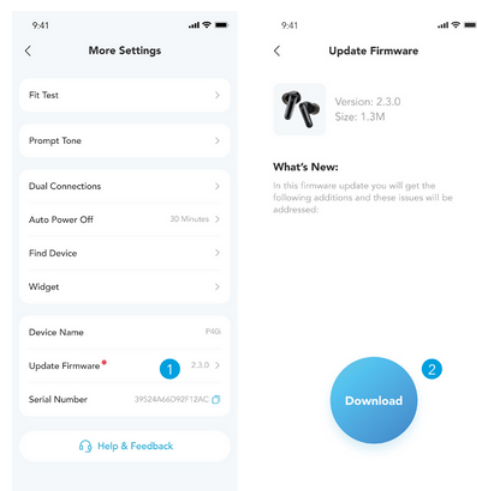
9:41

More Settings

Fit Test

Prompt Tone

Dual Connections

Auto Power Off 30 Minutes

Find Device

Widget

Device Name P40i

Update Firmware 1 2.3.0

Serial Number 39524A66D92F12AC

Help & Feedback

9:41

Update Firmware

Version: 2.3.0
Size: 1.3M

What's New:

In this firmware update you will get the following additions and these issues will be addressed:

2

Download